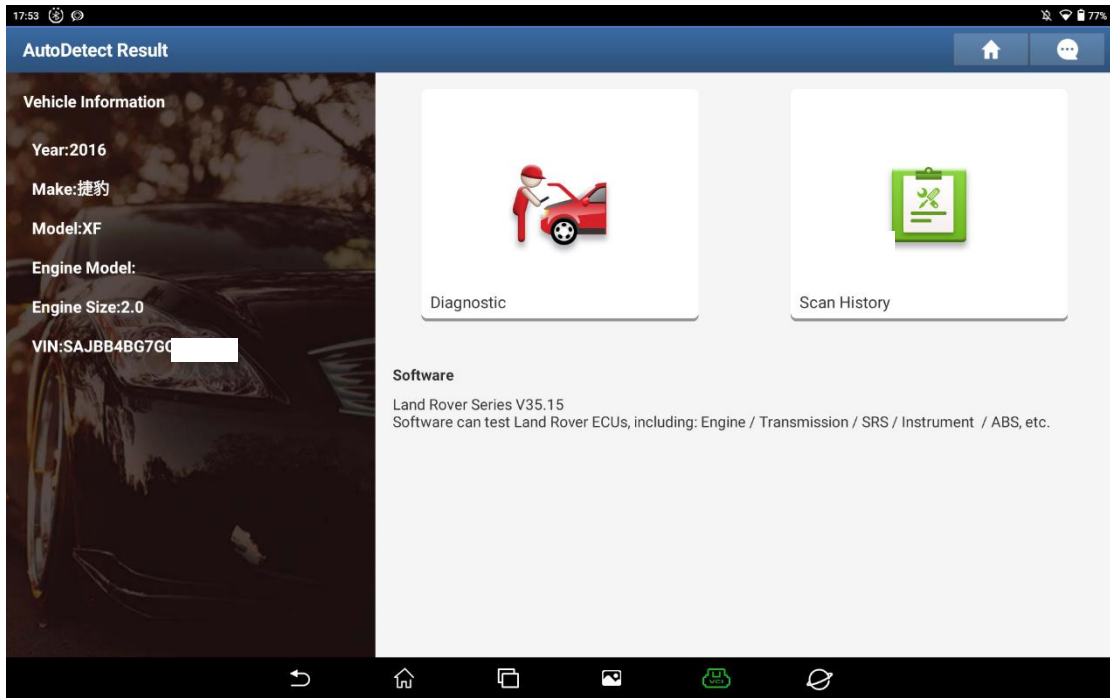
17:53

77%

AutoDetect Result

Vehicle Information

Year:2016

Make:捷豹

Model:XF

Engine Model:

Engine Size:2.0

VIN:SAJBB4BG7G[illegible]

Diagnostic

Scan History

Software

Land Rover Series V35.15
Software can test Land Rover ECUs, including: Engine / Transmission / SRS / Instrument / ABS, etc.

VCI